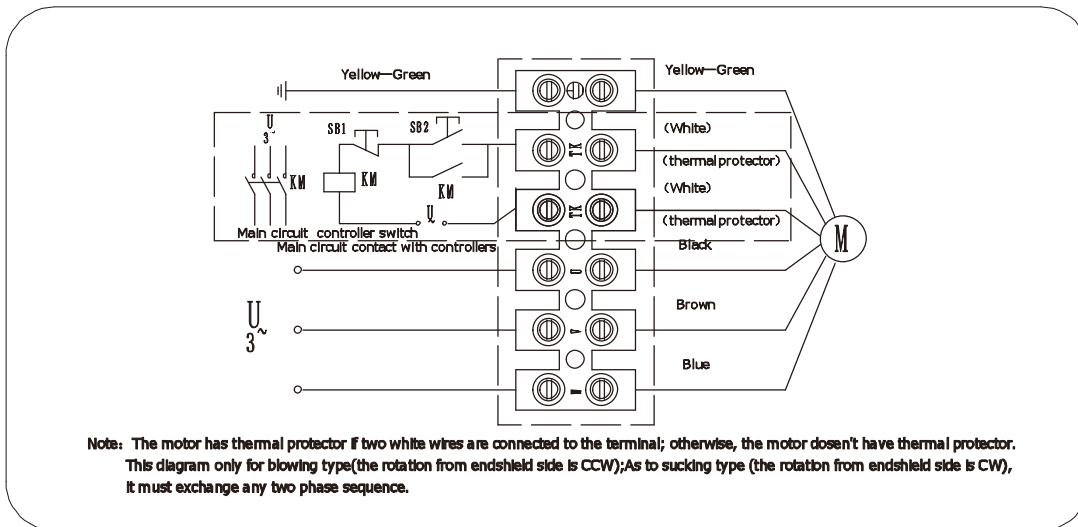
Yellow—Green

Yellow—Green

U
3~

SB1

SB2

KM

KM

KM

U

(White)

(thermal protector)

(White)

(thermal protector)

TK

TK

Main circuit controller switch
Main circuit contact with controllers

Black

Brown

Blue

M

U
3~

Note: The motor has thermal protector if two white wires are connected to the terminal; otherwise, the motor dosen't have thermal protector. This diagram only for blowing type(the rotation from endshield side is CCW);As to sucking type (the rotation from endshield side is CW), it must exchange any two phase sequence.